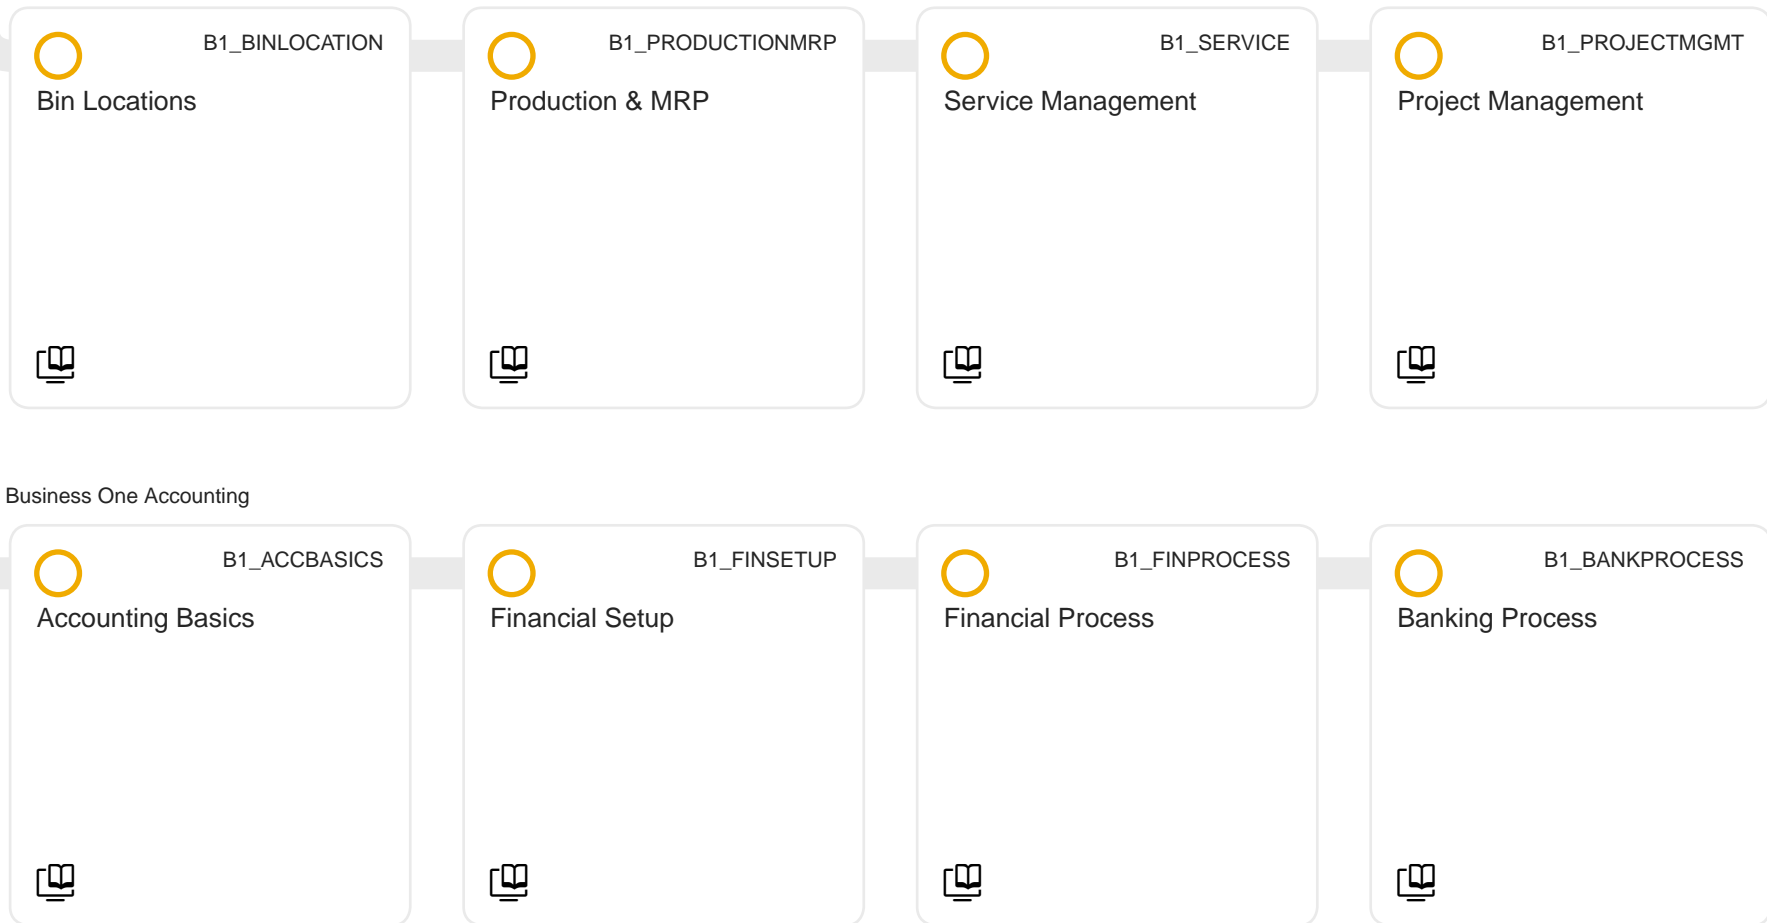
B1_BINLOCATION
Bin Locations

B1_PRODUCTIONMRP
Production & MRP

B1_SERVICE
Service Management

B1_PROJECTMGMT
Project Management

Business One Accounting

B1_ACCBASICS
Accounting Basics

B1_FINSETUP
Financial Setup

B1_FINPROCESS
Financial Process

B1_BANKPROCESS
Banking Process